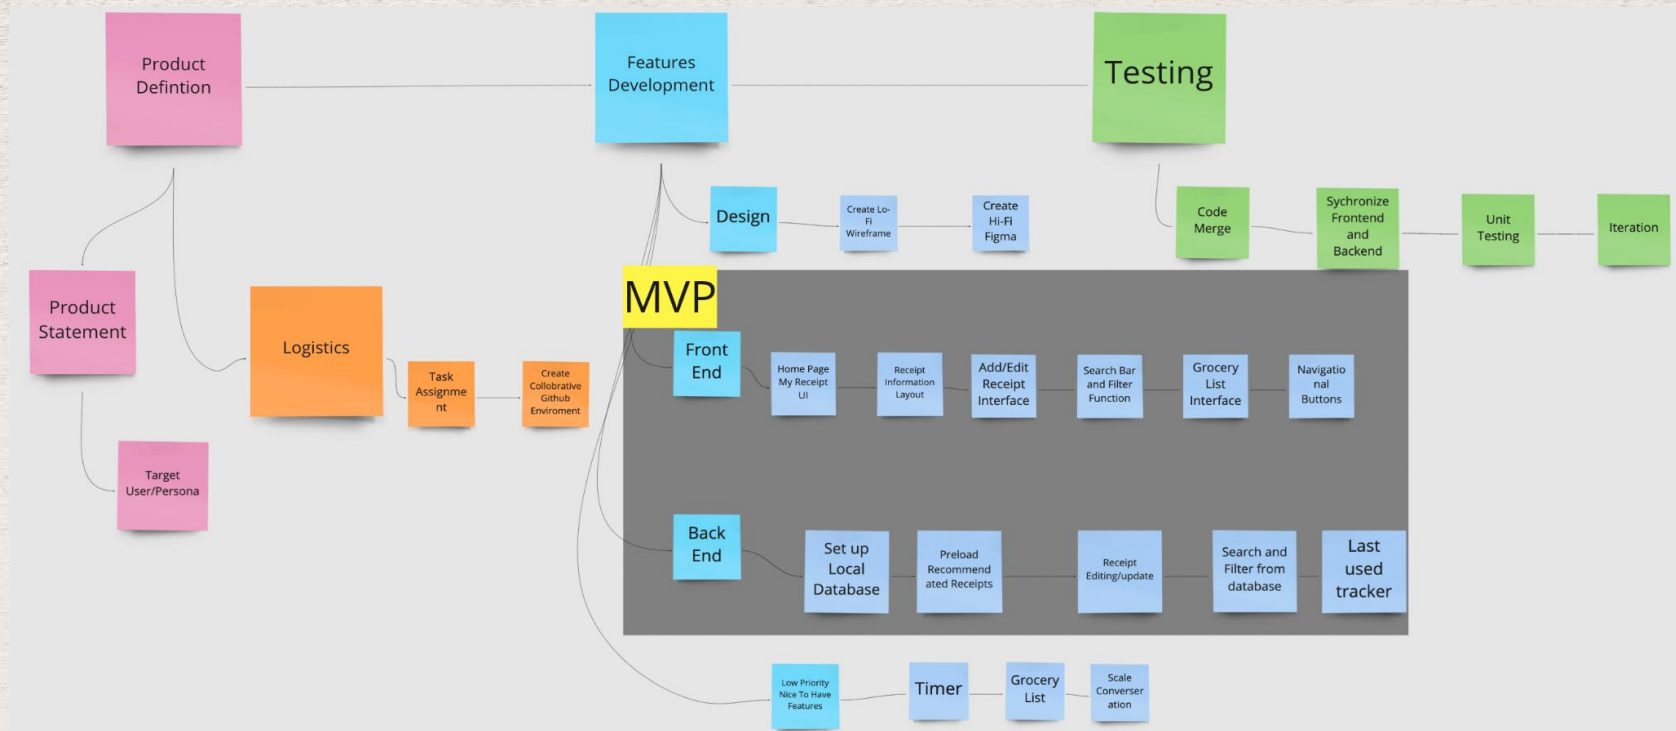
Product Defintion

Features Development

Testing

Product Statement

Target User/Persona

Logistics

Task Assignment

Create Collobrative Github Enviroment

Design

Create Lo-Fi Wireframe

Create Hi-Fi Figma

Code Merge

Sychronize Frontend and Backend

Unit Testing

Iteration

MVP

Front End

Home Page My Receipt UI

Receipt Information Layout

Add/Edit Receipt Interface

Search Bar and Filter Function

Grocery List Interface

Navigational Buttons

Back End

Set up Local Database

Preload Recommendated Receipts

Receipt Editing/update

Search and Filter from database

Last used tracker

Low Priority Nice To Have Features

Timer

Grocery List

Scale Converseration